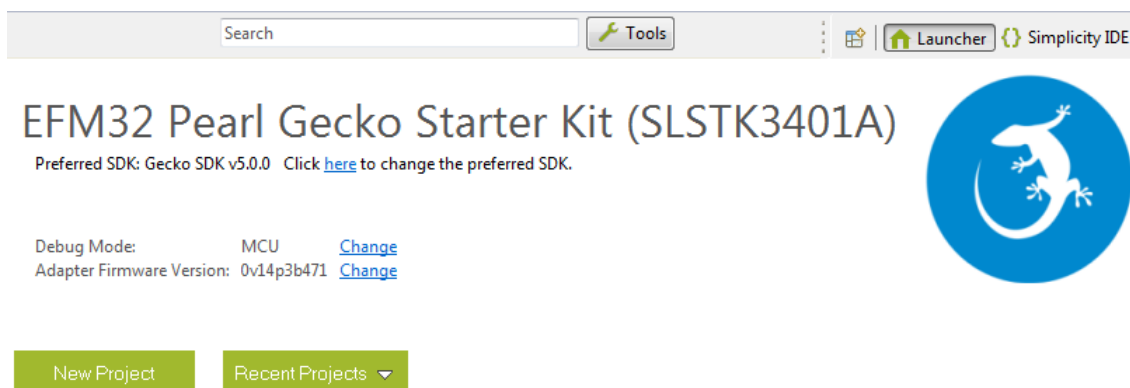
Search

Tools

Launcher

Simplicity IDE

EFM32 Pearl Gecko Starter Kit (SLSTK3401A)

Preferred SDK: Gecko SDK v5.0.0 Click here to change the preferred SDK.

Debug Mode: MCU Change
Adapter Firmware Version: 0v14p3b471 Change

New Project

Recent Projects